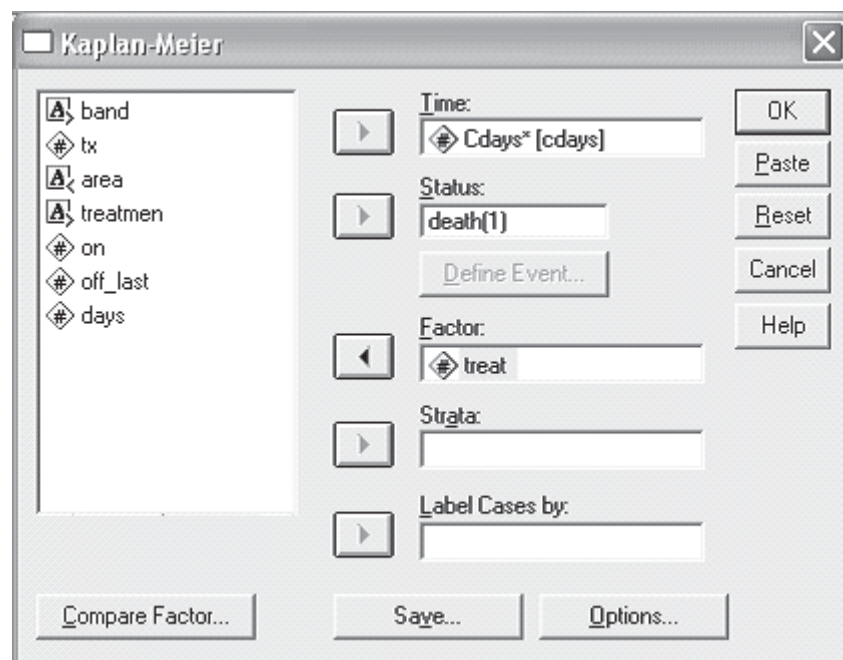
Kaplan-Meier

band
tx
area
treatmen
on
off_last
days

Time:
Cdays* [cdays]
Status:
death(1)
Define Event...
Factor:
treat
Strata:
Label Cases by:

OK
Paste
Reset
Cancel
Help

Compare Factor...
Save...
Options...